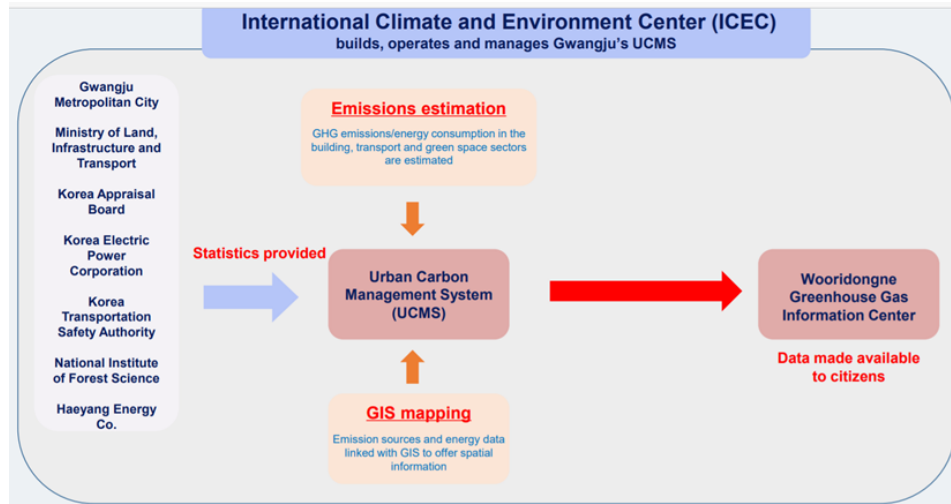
International Climate and Environment Center (ICEC)
builds, operates and manages Gwangju's UCMS

Gwangju Metropolitan City

Ministry of Land, Infrastructure and Transport

Korea Appraisal Board

Korea Electric Power Corporation

Korea Transportation Safety Authority

National Institute of Forest Science

Haeyang Energy Co.

Statistics provided

Emissions estimation

GHG emissions/energy consumption in the building, transport and green space sectors are estimated

Urban Carbon Management System (UCMS)

GIS mapping

Emission sources and energy data linked with GIS to offer spatial information

Wooridongne Greenhouse Gas Information Center

Data made available to citizens